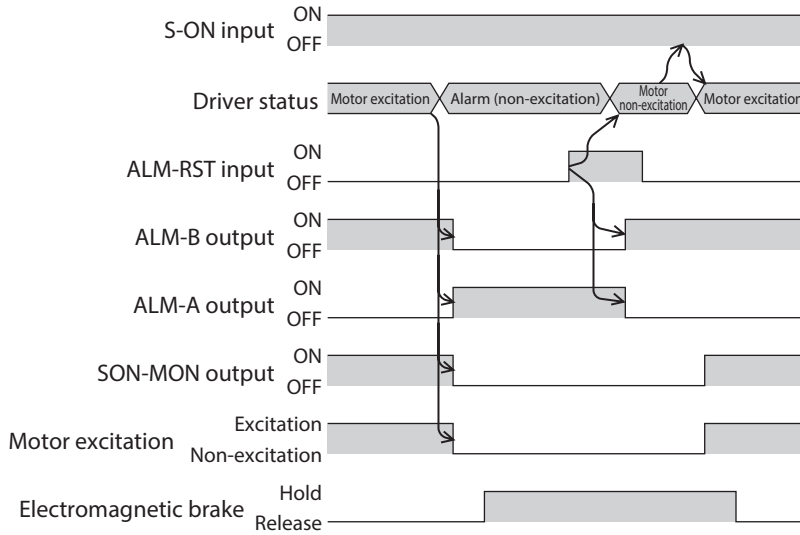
S-ON input ON OFF

Driver status Motor excitation Alarm (non-excitation) Motor non-excitation Motor excitation

ALM-RST input ON OFF

ALM-B output ON OFF

ALM-A output ON OFF

SON-MON output ON OFF

Motor excitation Excitation Non-excitation

Electromagnetic brake Hold Release